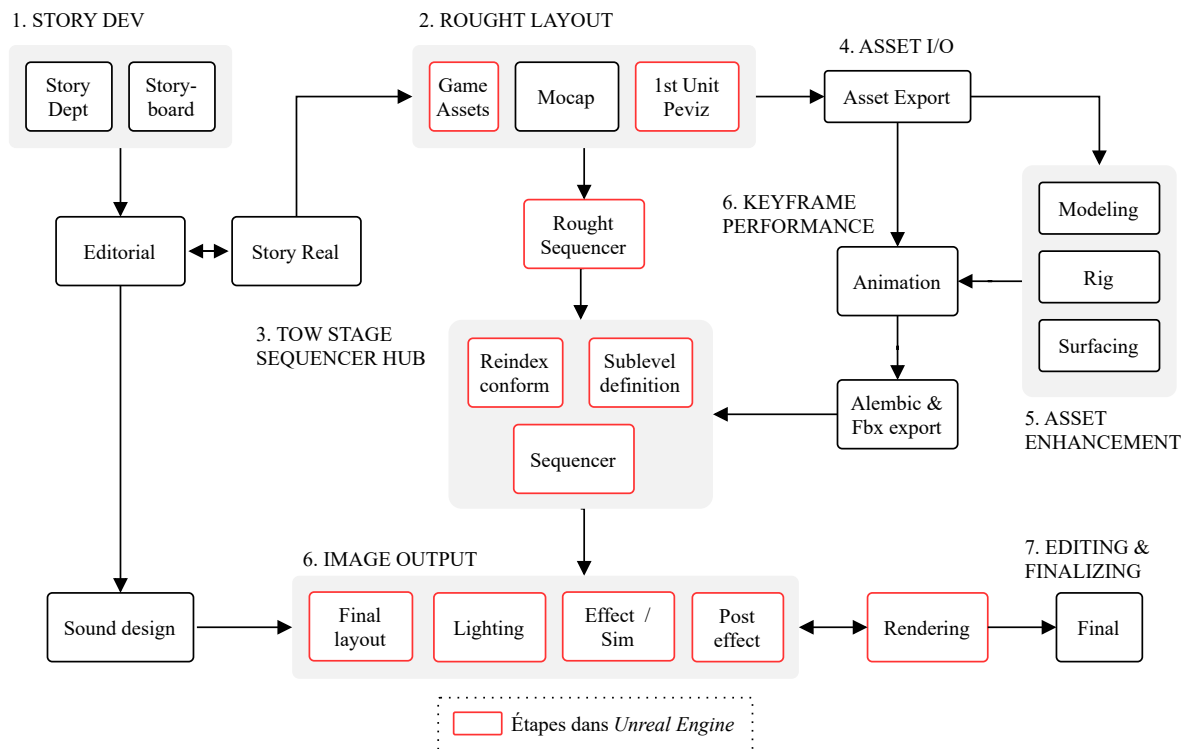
1. STORY DEV

Story Dept

Story-board

Editorial

Story Real

2. ROUGHT LAYOUT

Game Assets

Mocap

1st Unit Peviz

Rought Sequencer

3. TOW STAGE SEQUENCER HUB

Reindex conform

Sublevel definition

Sequencer

4. ASSET I/O

Asset Export

6. KEYFRAME PERFORMANCE

Animation

Alembic & Fbx export

Modeling

Rig

Surfacing

5. ASSET ENHANCEMENT

Sound design

6. IMAGE OUTPUT

Final layout

Lighting

Effect / Sim

Post effect

Rendering

7. EDITING & FINALIZING

Final

Étapes dans *Unreal Engine*